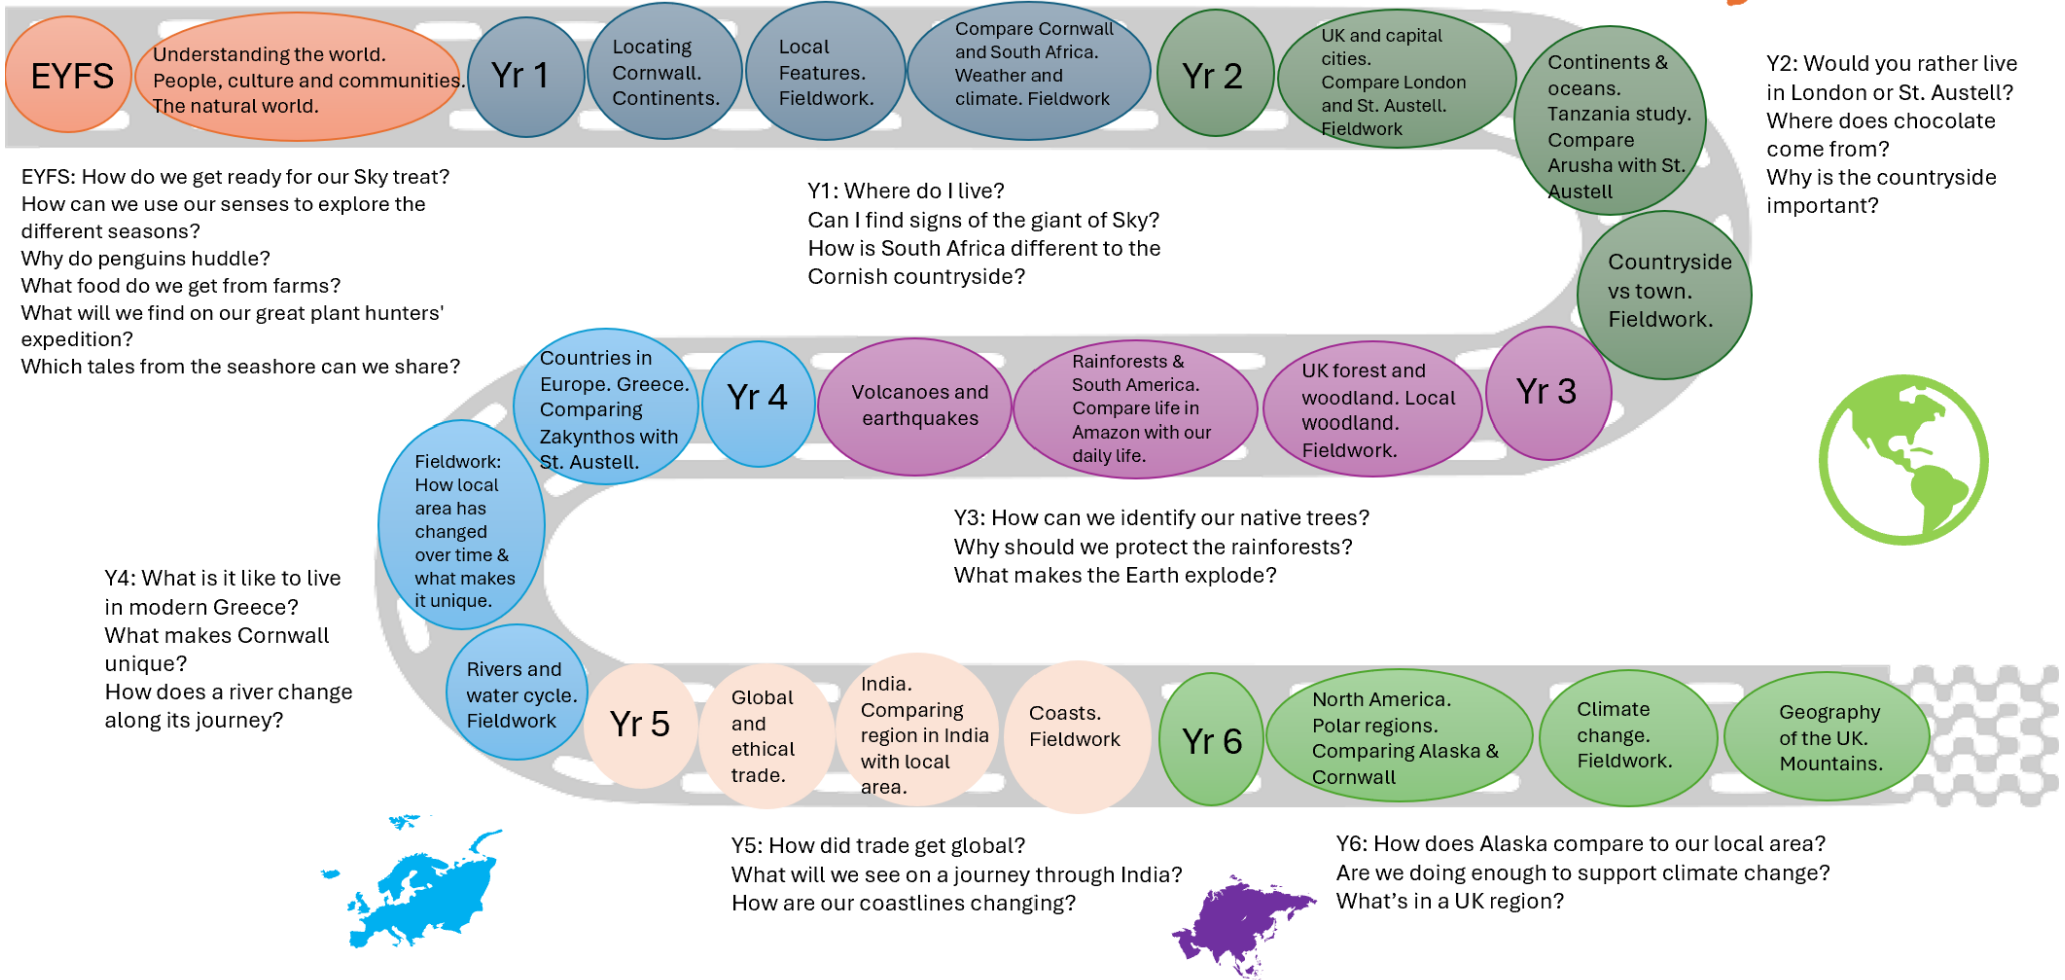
EYFS

Understanding the world. People, culture and communities. The natural world.

Yr 1

Locating Cornwall. Continents.

Local Features. Fieldwork.

Compare Cornwall and South Africa. Weather and climate. Fieldwork

Yr 2

UK and capital cities. Compare London and St. Austell. Fieldwork

Continents & oceans. Tanzania study. Compare Arusha with St. Austell

Y2: Would you rather live in London or St. Austell?
Where does chocolate come from?
Why is the countryside important?

EYFS: How do we get ready for our Sky treat?
How can we use our senses to explore the different seasons?
Why do penguins huddle?
What food do we get from farms?
What will we find on our great plant hunters' expedition?
Which tales from the seashore can we share?

Y1: Where do I live?
Can I find signs of the giant of Sky?
How is South Africa different to the Cornish countryside?

Countryside vs town. Fieldwork.

Yr 3

UK forest and woodland. Local woodland. Fieldwork.

Rainforests & South America. Compare life in Amazon with our daily life.

Volcanoes and earthquakes

Yr 4

Countries in Europe. Greece. Comparing Zakynthos with St. Austell.

Fieldwork: How local area has changed over time & what makes it unique.

Y3: How can we identify our native trees?
Why should we protect the rainforests?
What makes the Earth explode?

Y4: What is it like to live in modern Greece?
What makes Cornwall unique?
How does a river change along its journey?

Rivers and water cycle. Fieldwork

Yr 5

Global and ethical trade.

India. Comparing region in India with local area.

Coasts. Fieldwork

Yr 6

North America. Polar regions. Comparing Alaska & Cornwall

Climate change. Fieldwork.

Geography of the UK. Mountains.

Y5: How did trade get global?
What will we see on a journey through India?
How are our coastlines changing?

Y6: How does Alaska compare to our local area?
Are we doing enough to support climate change?
What's in a UK region?